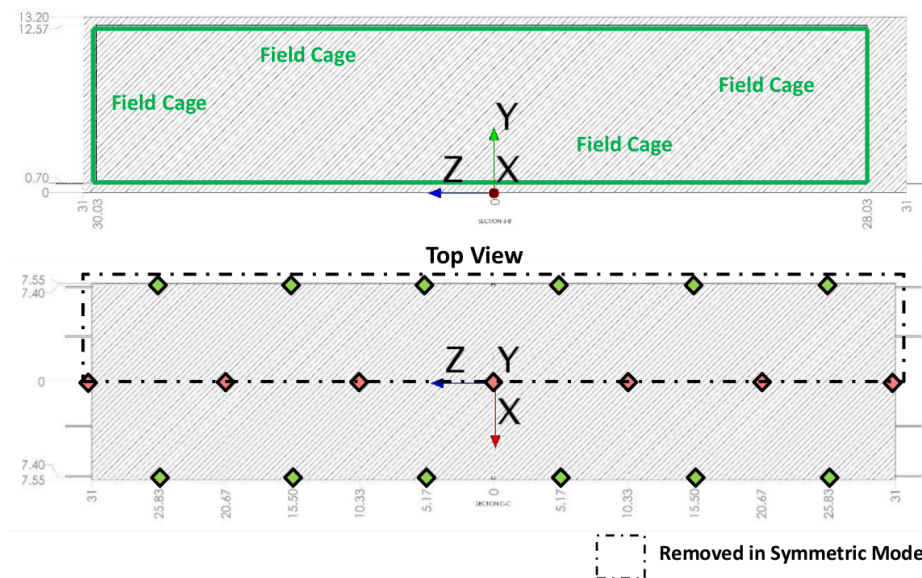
13.20
12.57

Field Cage
Field Cage
Field Cage
Field Cage

Y
Z X

0.70
0

31
30.03
SECTION B-B
0
28.03
31

Top View

7.55
7.40

Z Y

0

X

7.40
7.55

31
25.83
20.67
15.50
10.33
5.17
0
SECTION C-C
5.17
10.33
15.50
20.67
25.83
31

Removed in Symmetric Mode